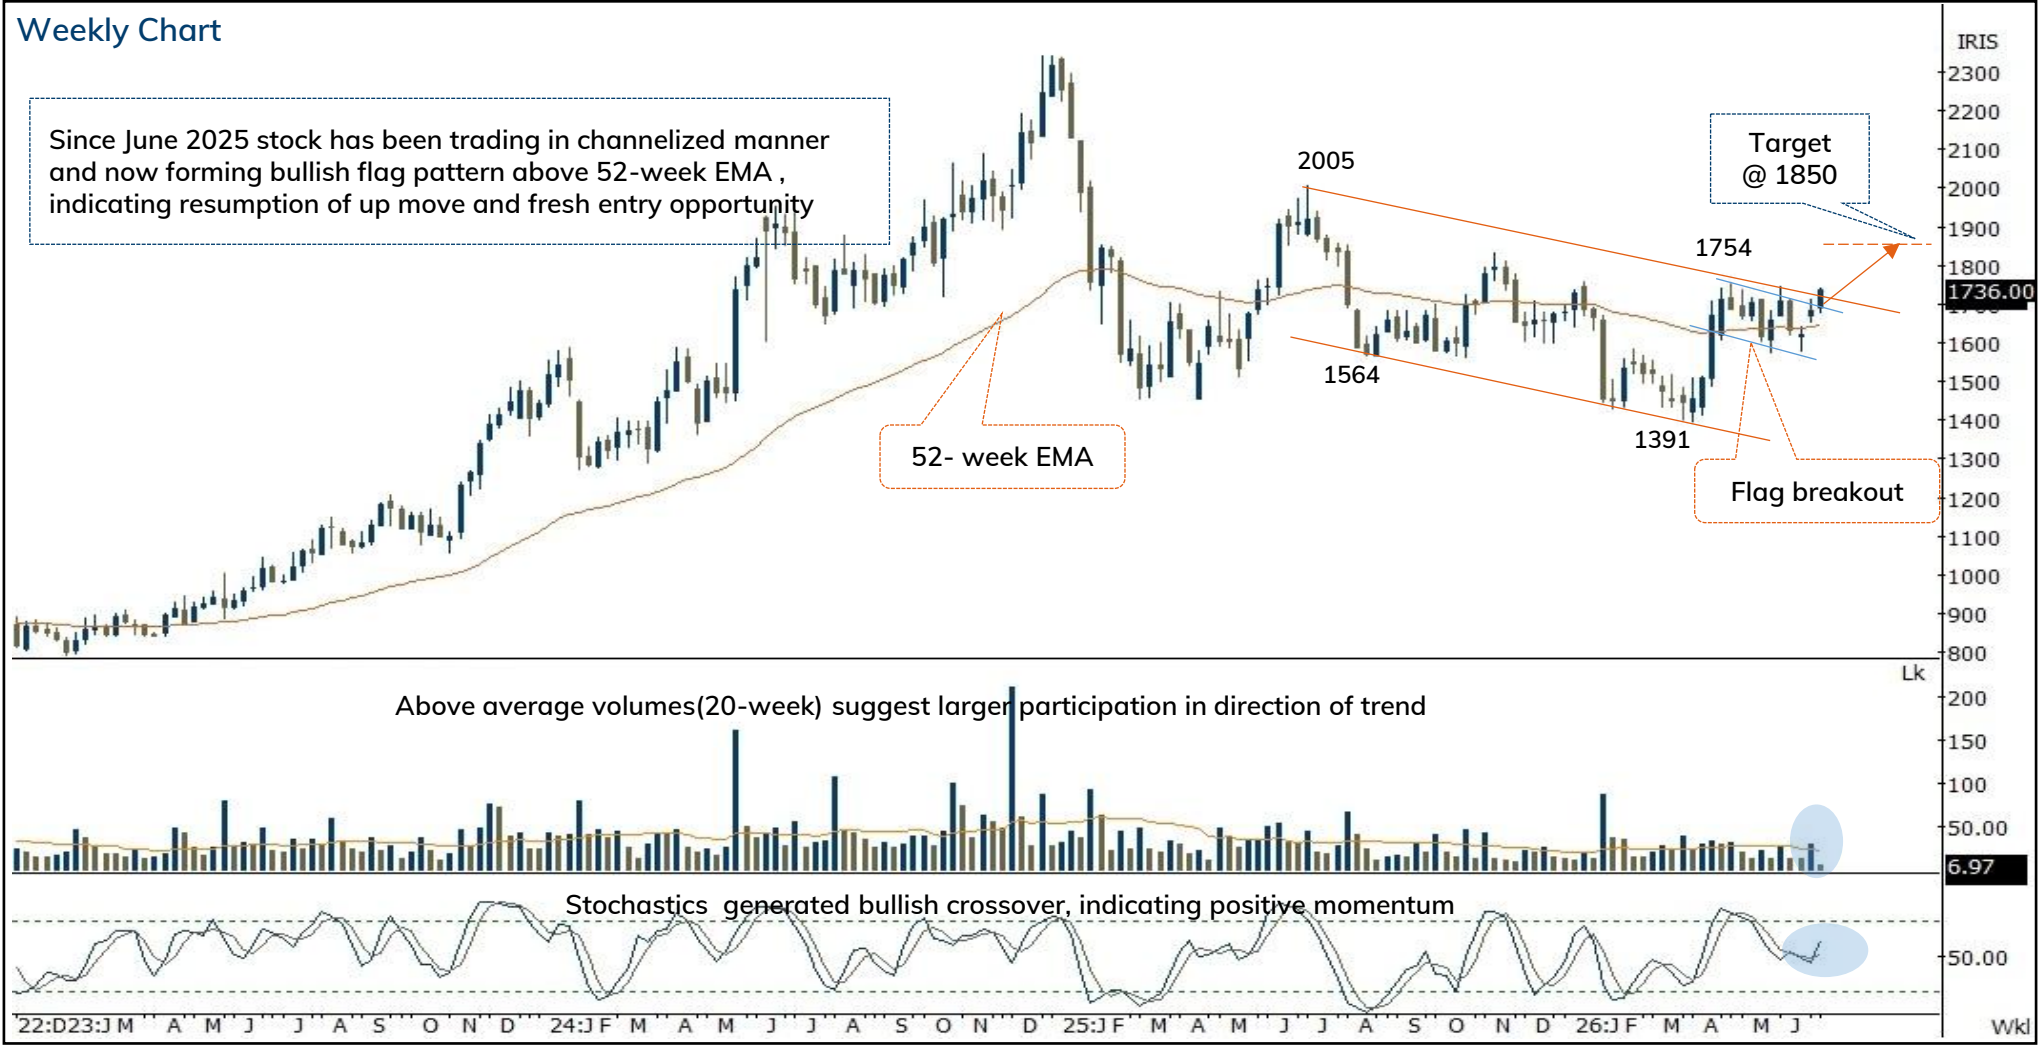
Weekly Chart

Since June 2025 stock has been trading in channelized manner and now forming bullish flag pattern above 52-week EMA , indicating resumption of up move and fresh entry opportunity

2005

Target @ 1850

1754

1564

1391

52- week EMA

Flag breakout

IRIS
2300
2200
2100
2000
1900
1800
1736.00
1600
1500
1400
1300
1200
1100
1000
900
800

Lk

Above average volumes(20-week) suggest larger participation in direction of trend

200
150
100
50.00
6.97

Stochastics generated bullish crossover, indicating positive momentum

50.00

22:D 23:J M A M J J A S O N D 24:J F M A M J J A S O N D 25:J F M A M J J A S O N D 26:J F M A M J

Wkl